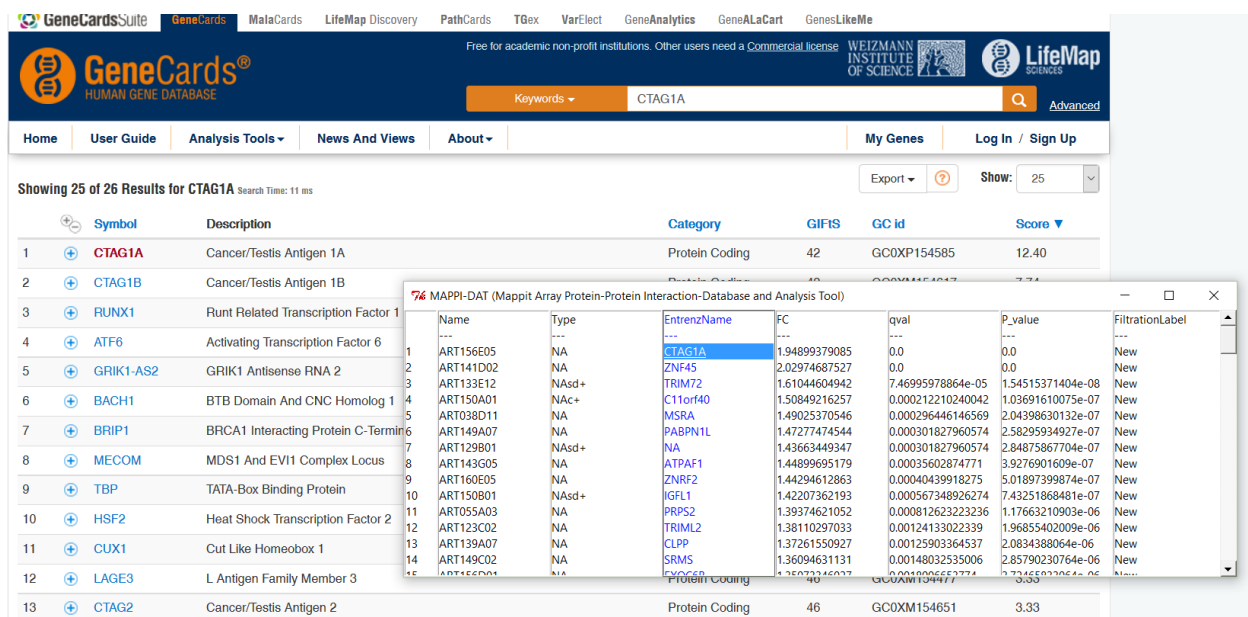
GeneCardsSuite GeneCards MalaCards LifeMap Discovery PathCards TGex VarElect GeneAnalytics GeneALaCart GenesLikeMe

GeneCards® HUMAN GENE DATABASE

Free for academic non-profit institutions. Other users need a Commercial license

WEIZMANN INSTITUTE OF SCIENCE

LifeMap SCIENCES

Keywords CTAG1A

Advanced

Home | User Guide | Analysis Tools | News And Views | About | My Genes | Log In / Sign Up

Showing 25 of 26 Results for CTAG1A Search Time: 11 ms

Export ? Show: 25

| | | Symbol | Description | Category | GIFtS | GC id | Score |
|---|---|---|---|---|---|---|---|
| 1 | | CTAG1A | Cancer/Testis Antigen 1A | Protein Coding | 42 | GC0XP154585 | 12.40 |
| 2 | | CTAG1B | Cancer/Testis Antigen 1B | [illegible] | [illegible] | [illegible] | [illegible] |
| 3 | | RUNX1 | Runt Related Transcription Factor 1 | | | | |
| 4 | | ATF6 | Activating Transcription Factor 6 | | | | |
| 5 | | GRIK1-AS2 | GRIK1 Antisense RNA 2 | | | | |
| 6 | | BACH1 | BTB Domain And CNC Homolog 1 | | | | |
| 7 | | BRIP1 | BRCA1 Interacting Protein C-Termin | | | | |
| 8 | | MECOM | MDS1 And EVI1 Complex Locus | | | | |
| 9 | | TBP | TATA-Box Binding Protein | | | | |
| 10 | | HSF2 | Heat Shock Transcription Factor 2 | | | | |
| 11 | | CUX1 | Cut Like Homeobox 1 | | | | |
| 12 | | LAGE3 | L Antigen Family Member 3 | Protein Coding | 46 | GC0XM154477 | 3.33 |
| 13 | | CTAG2 | Cancer/Testis Antigen 2 | Protein Coding | 46 | GC0XM154651 | 3.33 |

MAPPI-DAT (Mappit Array Protein-Protein Interaction-Database and Analysis Tool)

| | Name | Type | EntrezName | FC | qval | P_value | FiltrationLabel |
|---|---|---|---|---|---|---|---|
| | --- | --- | --- | --- | --- | --- | --- |
| 1 | ART156E05 | NA | CTAG1A | 1.94899379085 | 0.0 | 0.0 | New |
| 2 | ART141D02 | NA | ZNF45 | 2.02974687527 | 0.0 | 0.0 | New |
| 3 | ART133E12 | NAsd+ | TRIM72 | 1.61044604942 | 7.46995978864e-05 | 1.54515371404e-08 | New |
| 4 | ART150A01 | NAc+ | C11orf40 | 1.50849216257 | 0.000212210240042 | 1.03691610075e-07 | New |
| 5 | ART038D11 | NA | MSRA | 1.49025370546 | 0.000296446146569 | 2.04398630132e-07 | New |
| 6 | ART149A07 | NA | PABPN1L | 1.47277474544 | 0.000301827960574 | 2.58295934927e-07 | New |
| 7 | ART129B01 | NAsd+ | NA | 1.43663449347 | 0.000301827960574 | 2.84875867704e-07 | New |
| 8 | ART143G05 | NA | ATPAF1 | 1.44899695179 | 0.00035602874771 | 3.9276901609e-07 | New |
| 9 | ART160E05 | NA | ZNRF2 | 1.44294612863 | 0.00040439918275 | 5.01897399874e-07 | New |
| 10 | ART150B01 | NAsd+ | IGFL1 | 1.42207362193 | 0.000567348926274 | 7.43251868481e-07 | New |
| 11 | ART055A03 | NA | PRPS2 | 1.39374621052 | 0.000812623223236 | 1.17663210903e-06 | New |
| 12 | ART123C02 | NA | TRIML2 | 1.38110297033 | 0.00124133022339 | 1.96855402009e-06 | New |
| 13 | ART139A07 | NA | CLPP | 1.37261550927 | 0.00125903364537 | 2.0834388064e-06 | New |
| 14 | ART149C02 | NA | SRMS | 1.36094631131 | 0.00148032535006 | 2.85790230764e-06 | New |